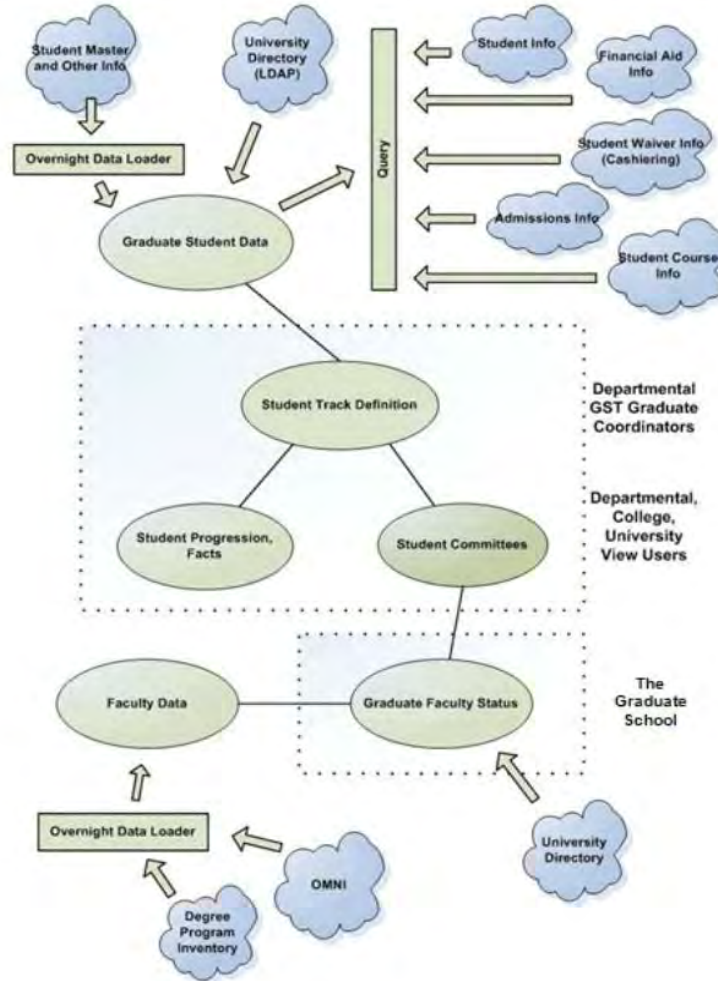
Student Master and Other Info

University Directory (LDAP)

Query

Student Info

Financial Aid Info

Overnight Data Loader

Student Waiver Info (Cashiering)

Admissions Info

Graduate Student Data

Student Course Info

Departmental GST Graduate Coordinators

Student Track Definition

Departmental, College, University View Users

Student Progression, Facts

Student Committees

The Graduate School

Faculty Data

Graduate Faculty Status

Overnight Data Loader

University Directory

OMNI

Degree Program Inventory